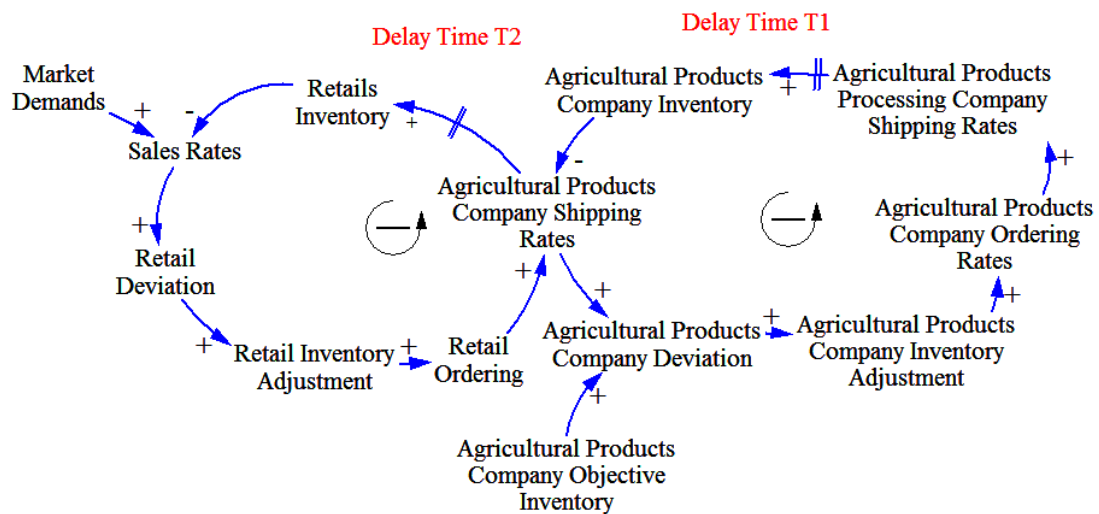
Delay Time T2

Delay Time T1

Market Demands

+

-

Retails Inventory

+

Agricultural Products Company Inventory

+

Agricultural Products Processing Company Shipping Rates

Sales Rates

-

Agricultural Products Company Shipping Rates

+

+

Agricultural Products Company Ordering Rates

Retail Deviation

+

+

+

+

Agricultural Products Company Deviation

+

Agricultural Products Company Inventory Adjustment

+

Retail Inventory Adjustment

+

Retail Ordering

+

Agricultural Products Company Objective Inventory